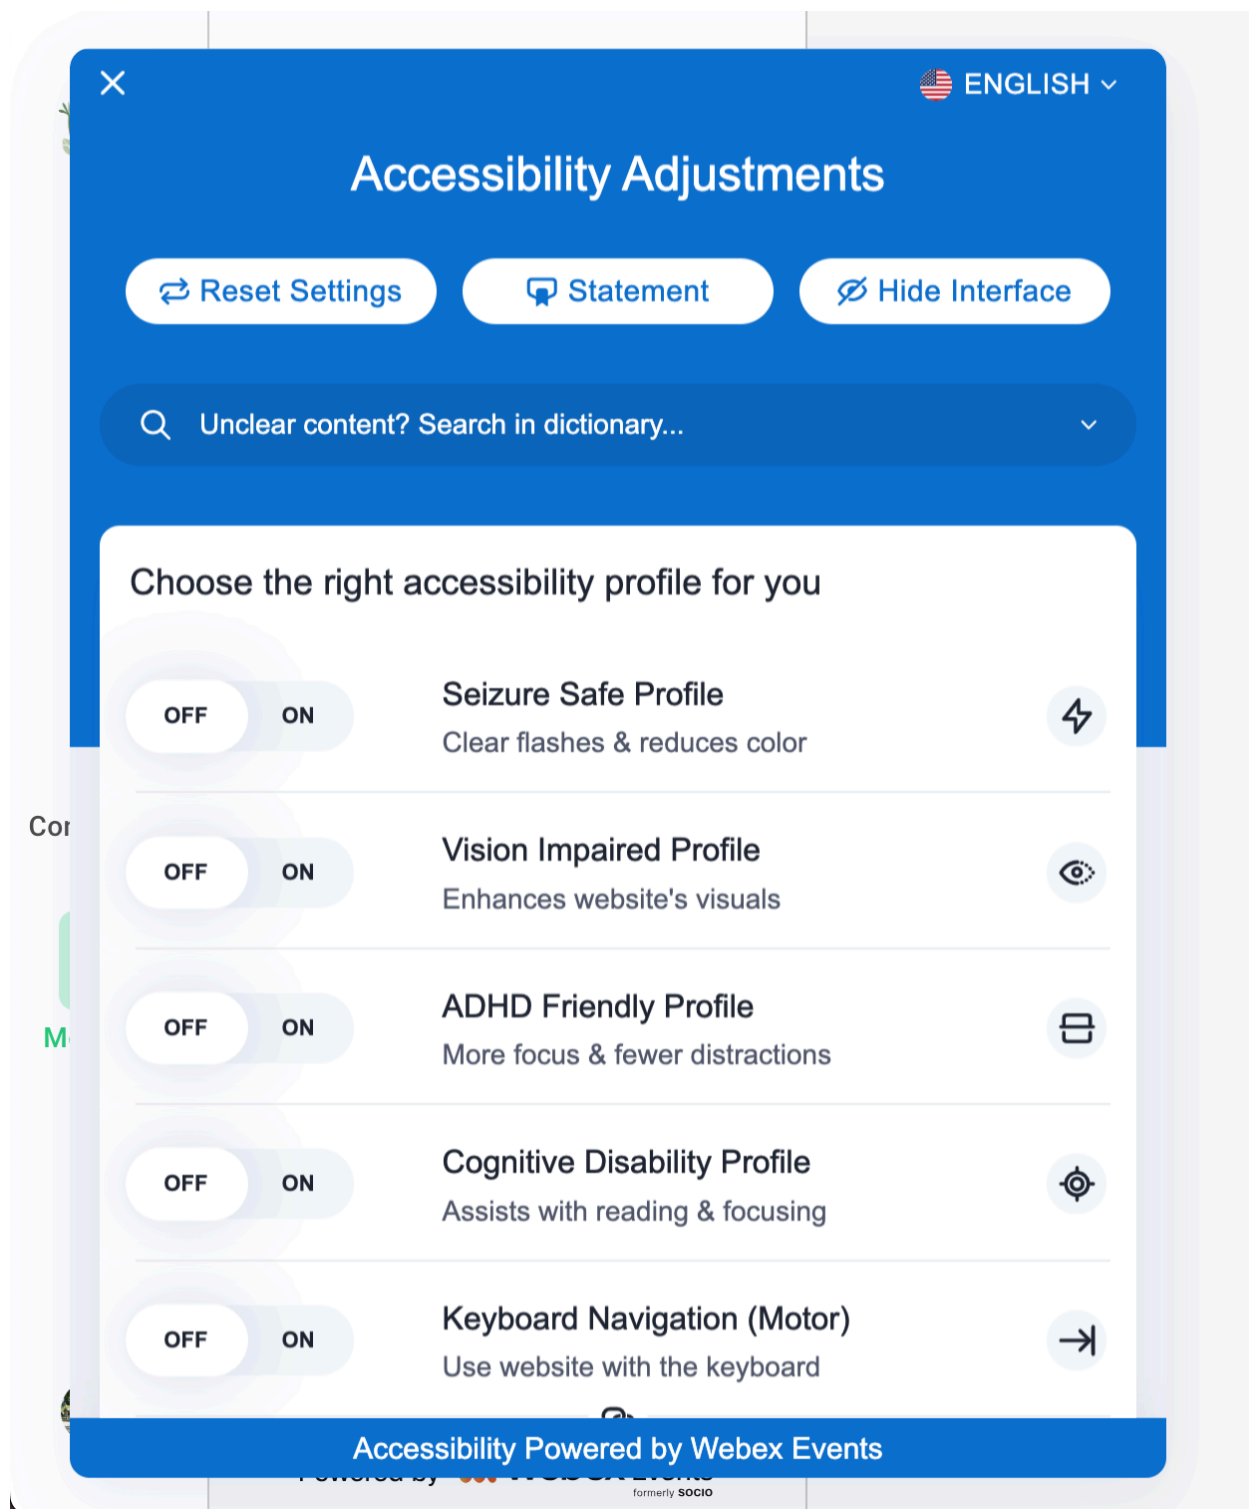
ENGLISH

Accessibility Adjustments

Reset Settings
Statement
Hide Interface

Unclear content? Search in dictionary...

Choose the right accessibility profile for you

OFF ON
Seizure Safe Profile
Clear flashes & reduces color

OFF ON
Vision Impaired Profile
Enhances website's visuals

OFF ON
ADHD Friendly Profile
More focus & fewer distractions

OFF ON
Cognitive Disability Profile
Assists with reading & focusing

OFF ON
Keyboard Navigation (Motor)
Use website with the keyboard

Accessibility Powered by Webex Events

Cor
M
formerly SOCIO